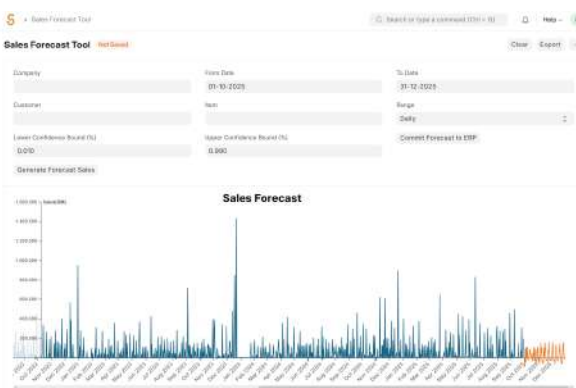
S > Sales Forecast Tool

Search or type a command (Ctrl + G)

Help

Sales Forecast Tool Not Saved

Clear Export

Company

From Date
01-10-2025

To Date
31-12-2025

Customer

Item

Range
Daily

Lower Confidence Bound (%)
0.010

Upper Confidence Bound (%)
0.990

Commit Forecast to ERP

Generate Forecast Sales

Sales Forecast

1,600,000
1,400,000
1,200,000
1,000,000
800,000
600,000
400,000
200,000

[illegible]